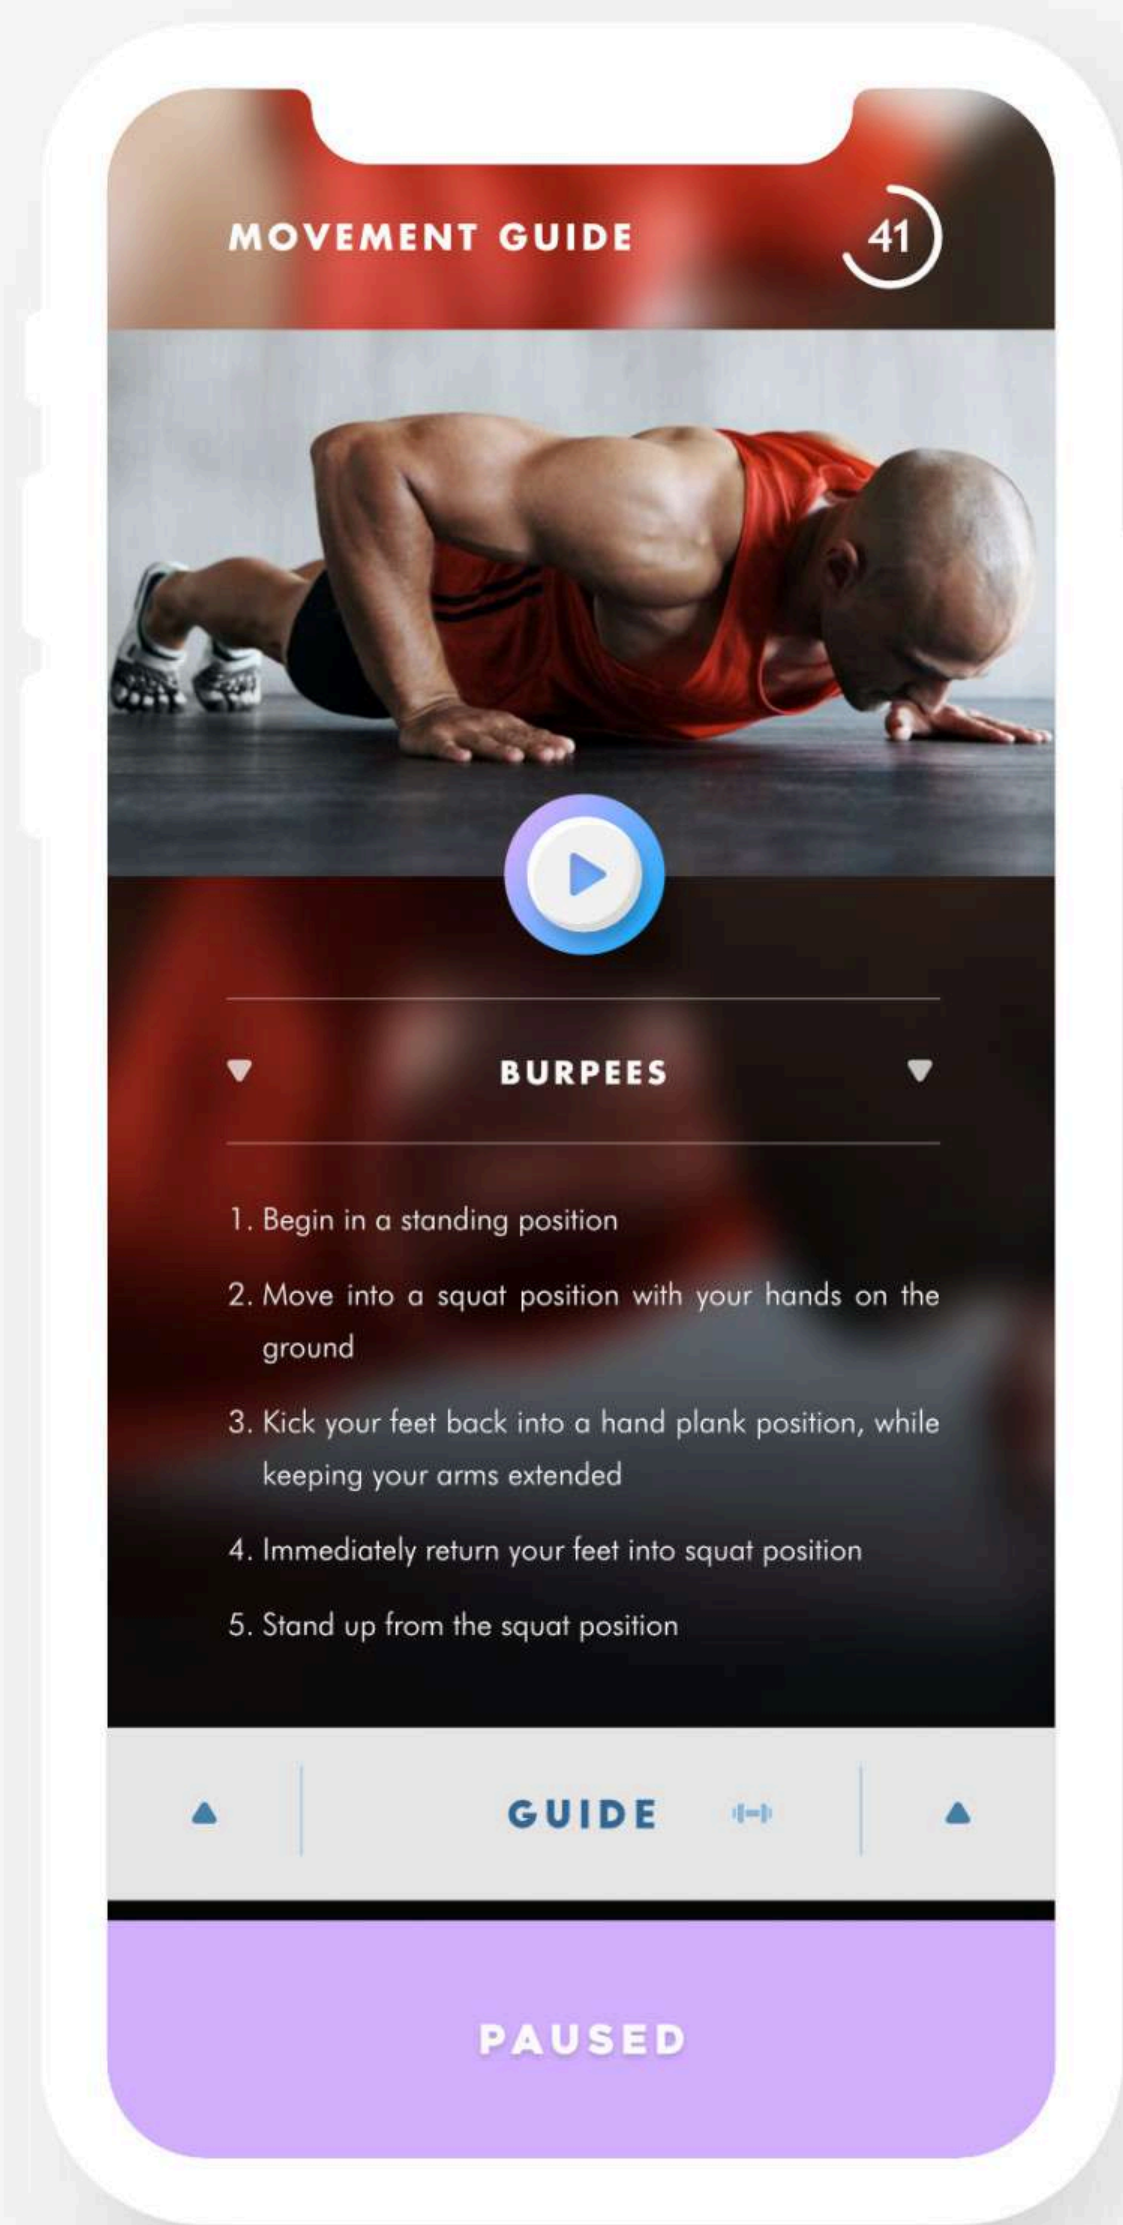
MOVEMENT GUIDE

41

BURPEES

1. Begin in a standing position

2. Move into a squat position with your hands on the ground

3. Kick your feet back into a hand plank position, while keeping your arms extended

4. Immediately return your feet into squat position

5. Stand up from the squat position

GUIDE

PAUSED